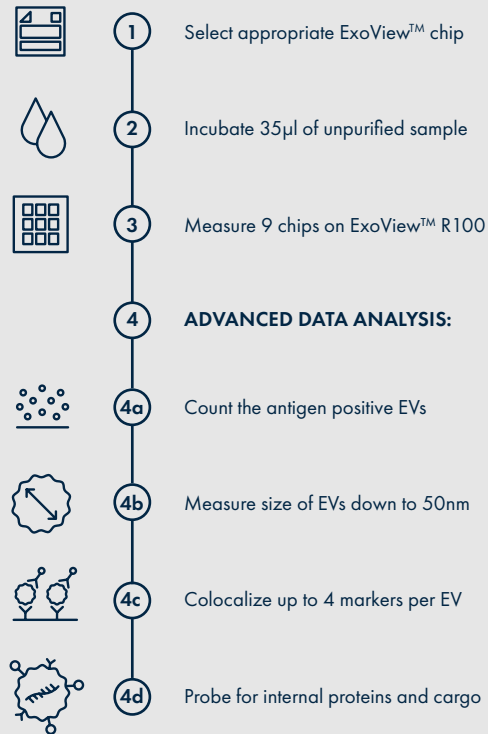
1 Select appropriate ExoView™ chip

2 Incubate 35µl of unpurified sample

3 Measure 9 chips on ExoView™ R100

4 ADVANCED DATA ANALYSIS:

4a Count the antigen positive EVs

4b Measure size of EVs down to 50nm

4c Colocalize up to 4 markers per EV

4d Probe for internal proteins and cargo